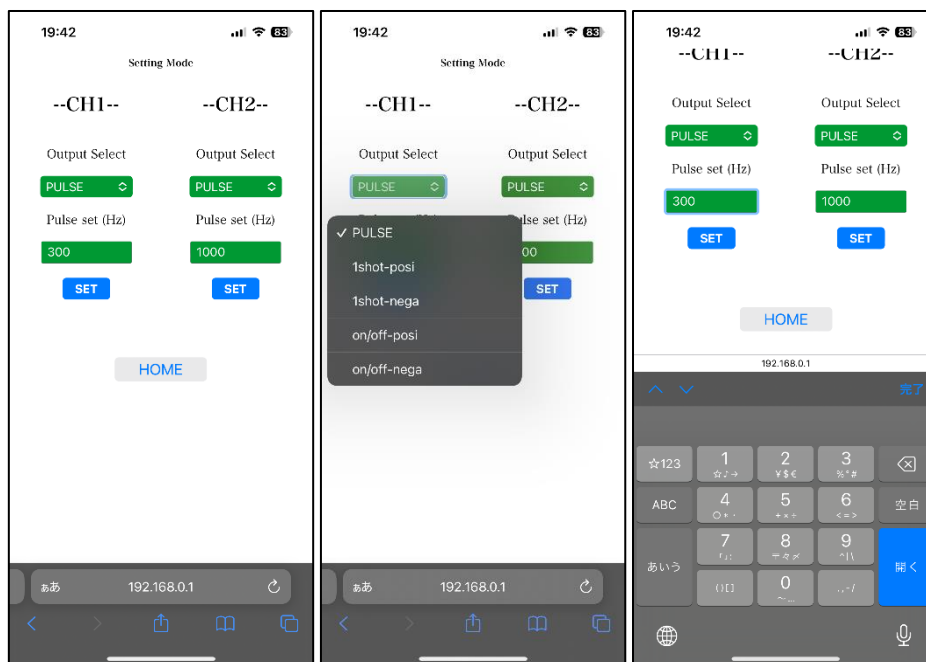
19:42

83

Setting Mode

--CH1--

--CH2--

Output Select

Output Select

PULSE

PULSE

Pulse set (Hz)

Pulse set (Hz)

300

1000

SET

SET

HOME

ぁあ

192.168.0.1

19:42

83

Setting Mode

--CH1--

--CH2--

Output Select

Output Select

PULSE

PULSE

✓ PULSE

1shot-posi

1shot-nega

on/off-posi

on/off-nega

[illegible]lse set (Hz)

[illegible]00

SET

ぁあ

192.168.0.1

19:42

83

--CH1--

--CH2--

Output Select

Output Select

PULSE

PULSE

Pulse set (Hz)

Pulse set (Hz)

300

1000

SET

SET

HOME

192.168.0.1

完了

☆123

1
☆♪→

2
¥$€

3
%°#

ABC

4
○*・

5
+×÷

6
<=>

空白

あいう

7
「」:

8
〒々〆

9
^|\

開く

()[]

0
〜…

.,-/